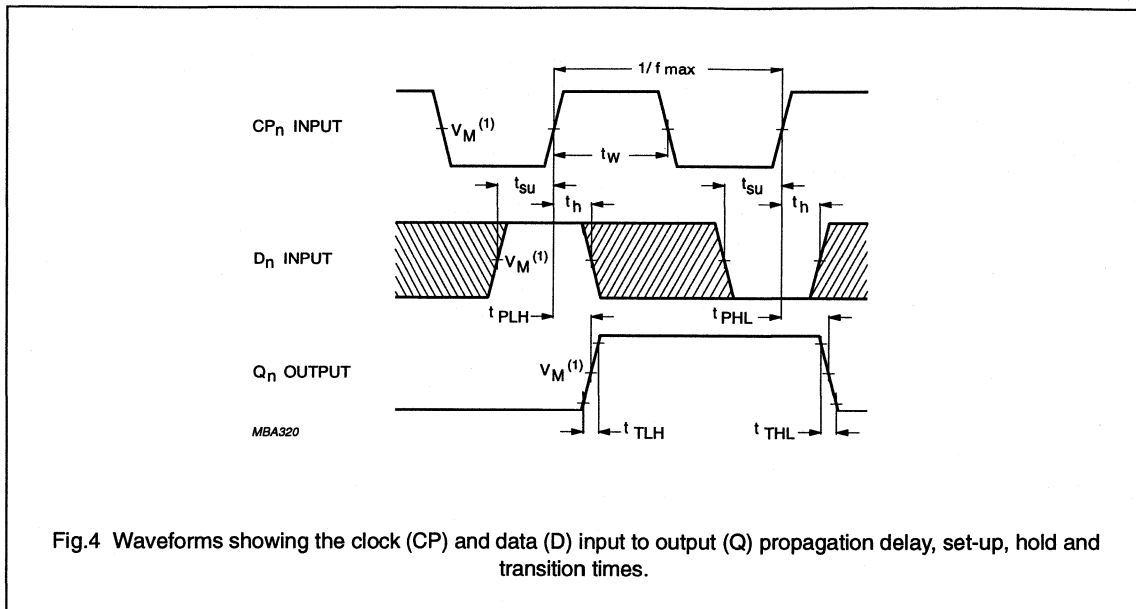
1/ f max

CP$_n$ INPUT

V$_M$$^{(1)}$

t$_W$

t$_{su}$

t$_h$

t$_{su}$

t$_h$

D$_n$ INPUT

V$_M$$^{(1)}$

t$_{PLH}$

t$_{PHL}$

Q$_n$ OUTPUT

V$_M$$^{(1)}$

MBA320

t$_{TLH}$

t$_{THL}$

Fig.4 Waveforms showing the clock (CP) and data (D) input to output (Q) propagation delay, set-up, hold and transition times.